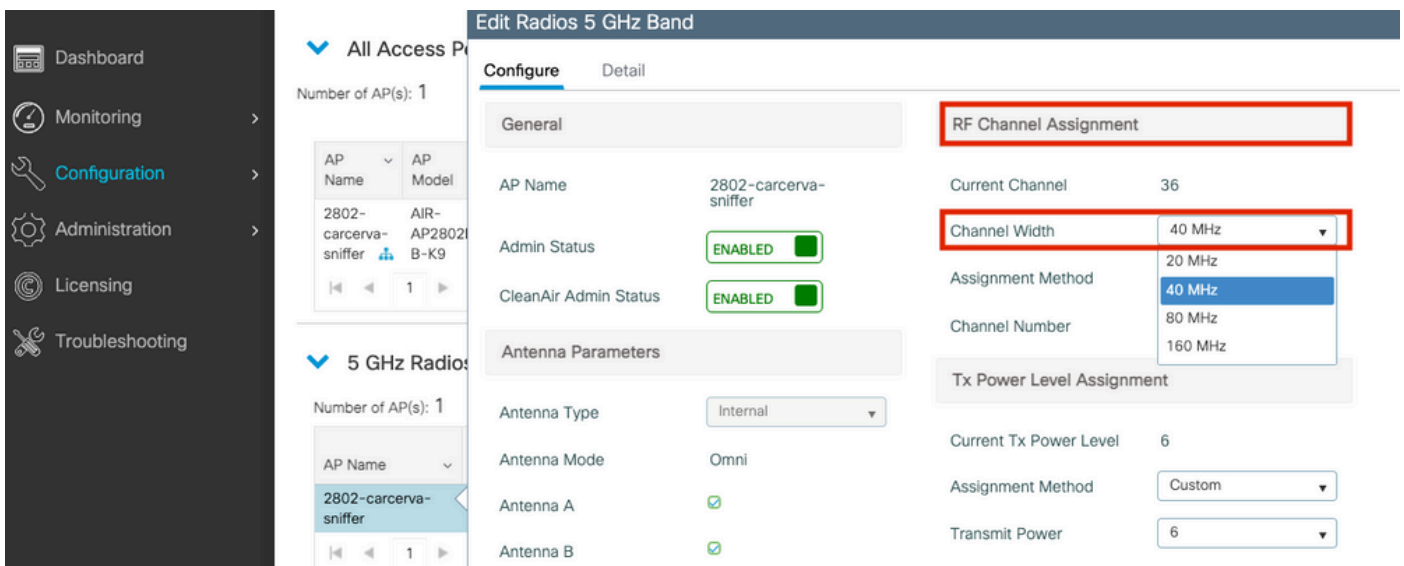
Dashboard
Monitoring
Configuration
Administration
Licensing
Troubleshooting

All Access P
Number of AP(s): 1

| AP Name | AP Model |
|---|---|
| 2802-carcerva-sniffer | AIR-AP2802I B-K9 |

1

5 GHz Radios
Number of AP(s): 1

| AP Name |
|---|
| 2802-carcerva-sniffer |

1

Edit Radios 5 GHz Band

Configure Detail

General

AP Name 2802-carcerva-sniffer

Admin Status ENABLED

CleanAir Admin Status ENABLED

Antenna Parameters

Antenna Type Internal

Antenna Mode Omni

Antenna A

Antenna B

RF Channel Assignment

Current Channel 36

Channel Width 40 MHz

Assignment Method

Channel Number

20 MHz
40 MHz
80 MHz
160 MHz

Tx Power Level Assignment

Current Tx Power Level 6

Assignment Method Custom

Transmit Power 6